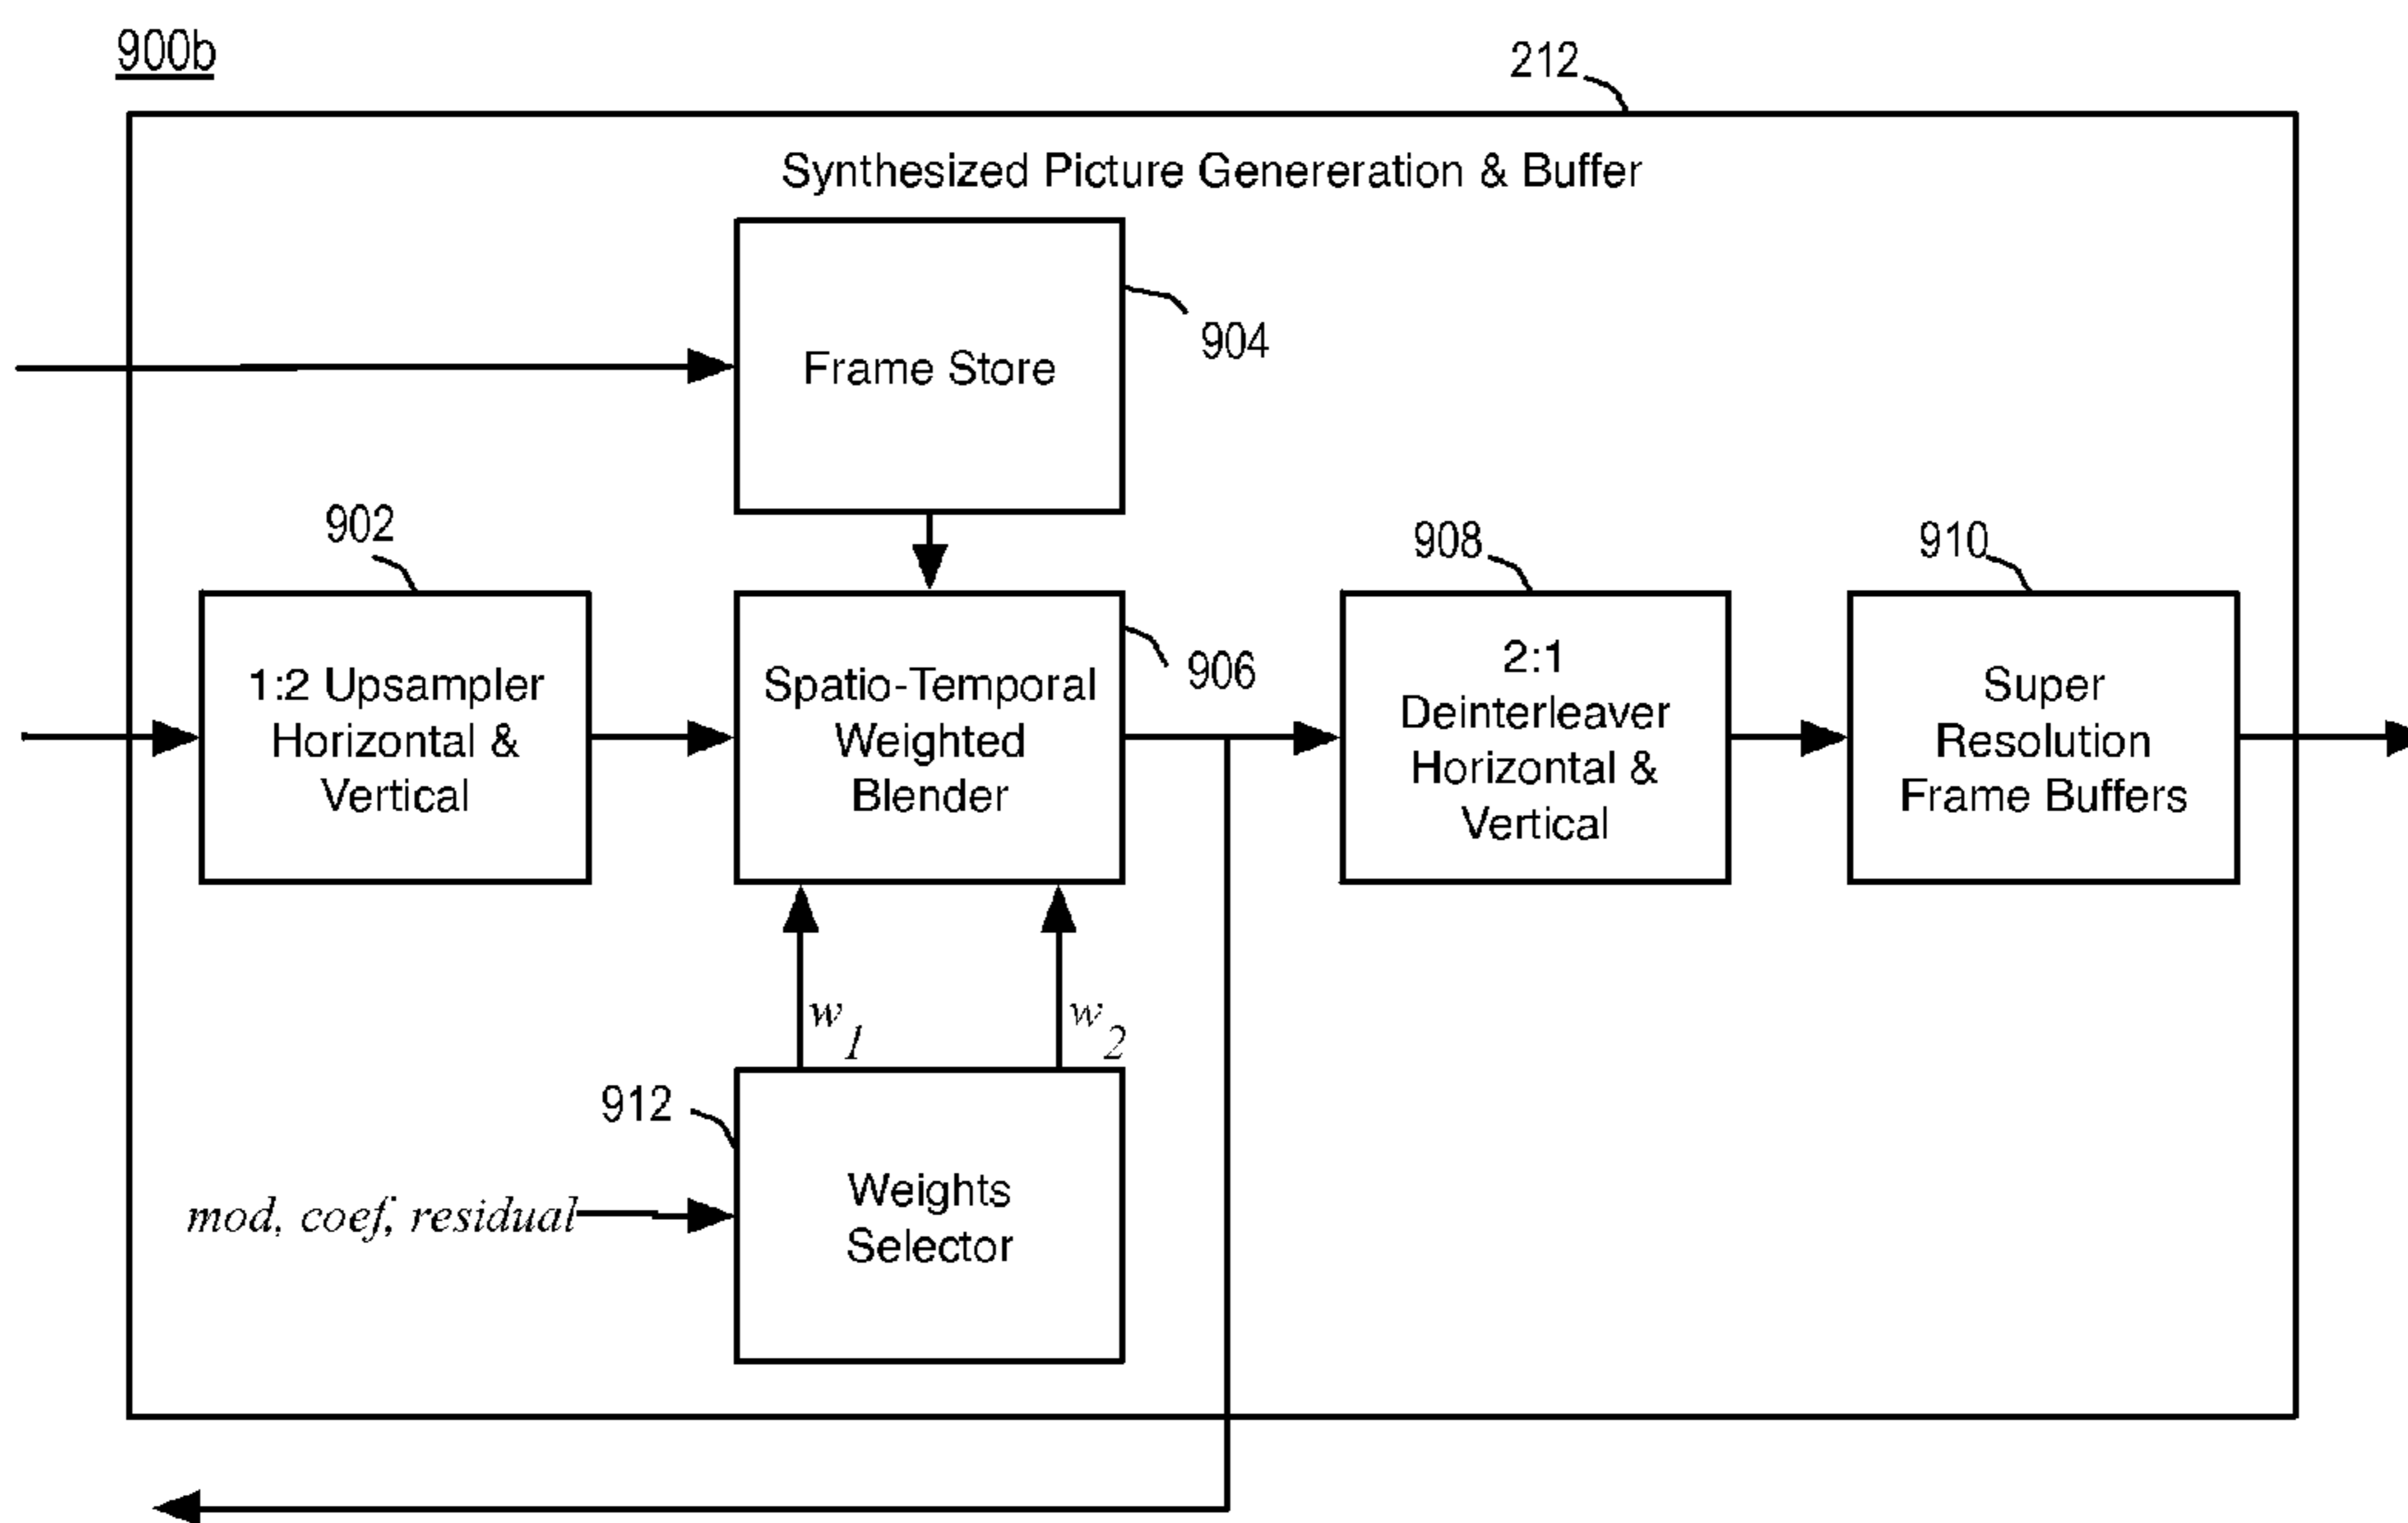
900b

212

Synthesized Picture Genereration & Buffer

Frame Store

904

902

1:2 Upsampler Horizontal & Vertical

Spatio-Temporal Weighted Blender

906

908

2:1 Deinterleaver Horizontal & Vertical

910

Super Resolution Frame Buffers

$w_1$

$w_2$

912

*mod, coef, residual*

Weights Selector